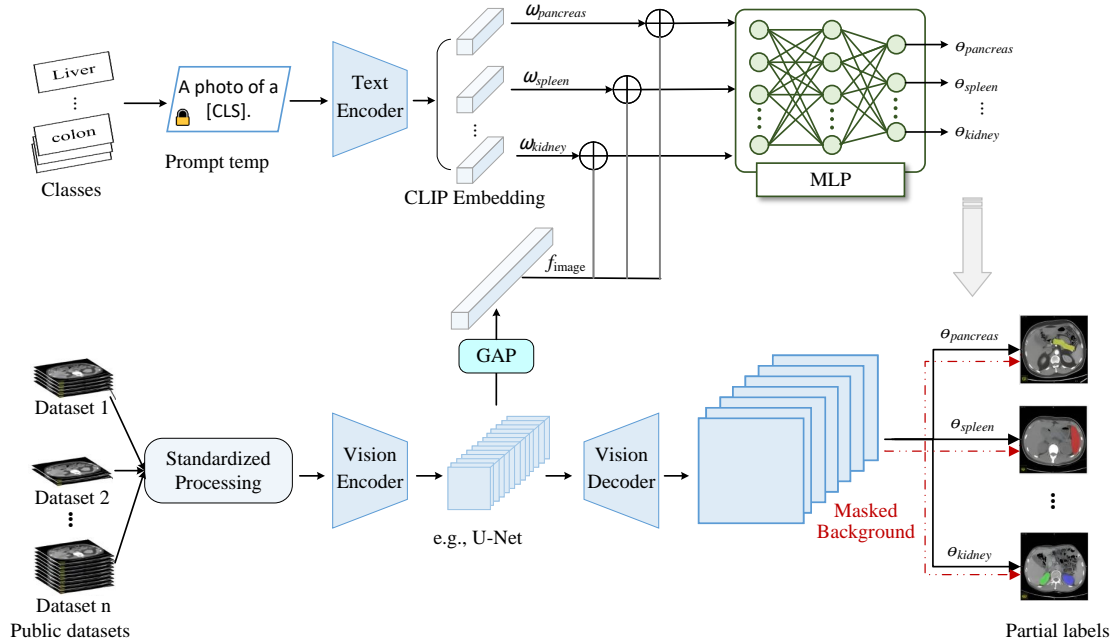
Liver
⋮
colon
Classes

A photo of a [CLS].
Prompt temp

Text Encoder

$\omega_{pancreas}$
$\omega_{spleen}$
⋮
$\omega_{kidney}$
CLIP Embedding

$\theta_{pancreas}$
$\theta_{spleen}$
⋮
$\theta_{kidney}$
MLP

$f_{image}$
GAP

Dataset 1
Dataset 2
⋮
Dataset n
Public datasets

Standardized Processing

Vision Encoder

e.g., U-Net

Vision Decoder

Masked Background

$\theta_{pancreas}$
$\theta_{spleen}$
⋮
$\theta_{kidney}$
Partial labels